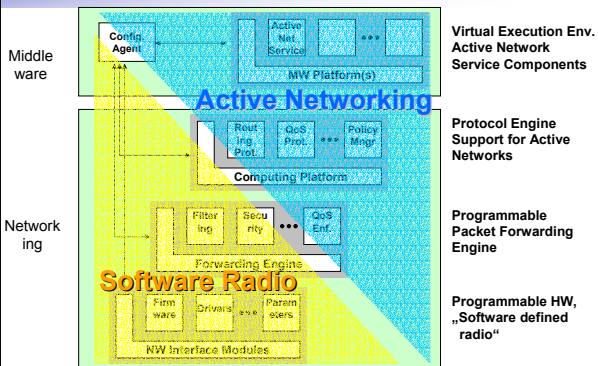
Middle ware

Config. Agent

Active Net Service

•••

MW Platform(s)

Active Networking

Virtual Execution Env. Active Network Service Components

Networking

Routing Prot.

QoS Prot.

•••

Policy Mngr.

Computing Platform

Protocol Engine Support for Active Networks

Filtering

Security

•••

QoS Enf.

Forwarding Engine

Programmable Packet Forwarding Engine

Software Radio

Firmware

Drivers

•••

Parameters

NW Interface Modules

Programmable HW, „Software defined radio“